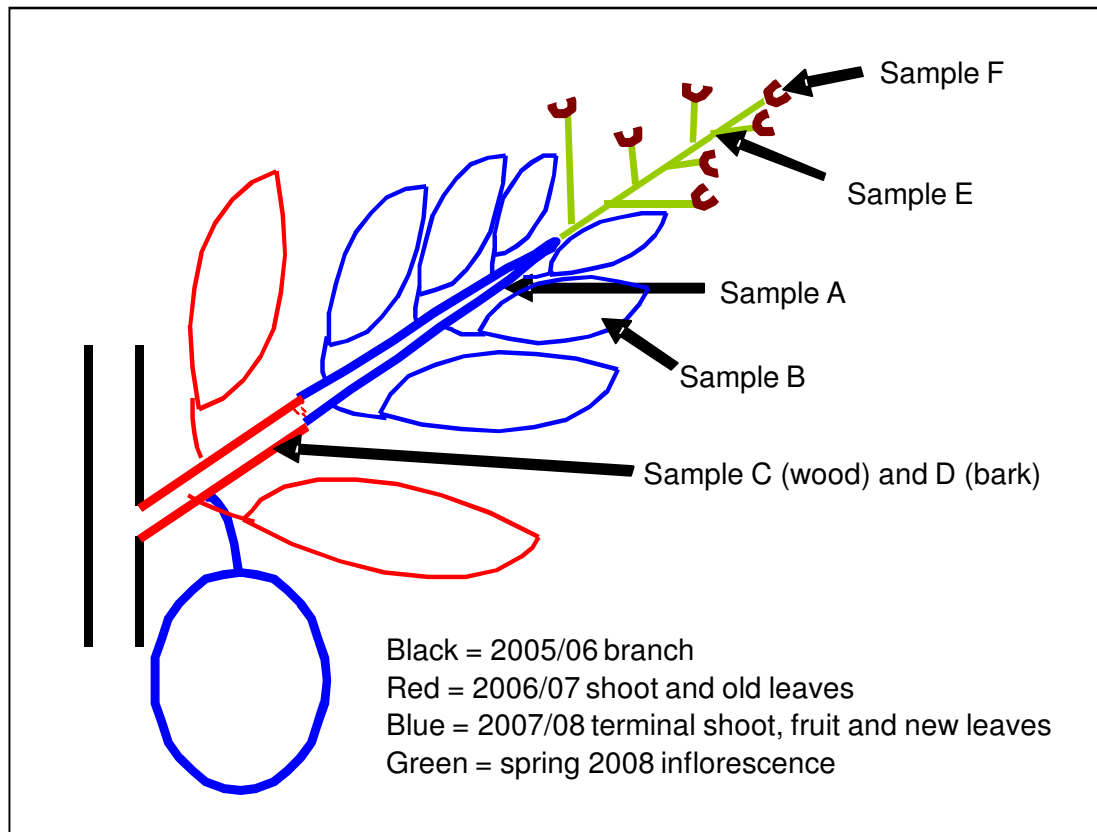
Sample F

Sample E

Sample A

Sample B

Sample C (wood) and D (bark)

Black = 2005/06 branch
Red = 2006/07 shoot and old leaves
Blue = 2007/08 terminal shoot, fruit and new leaves
Green = spring 2008 inflorescence